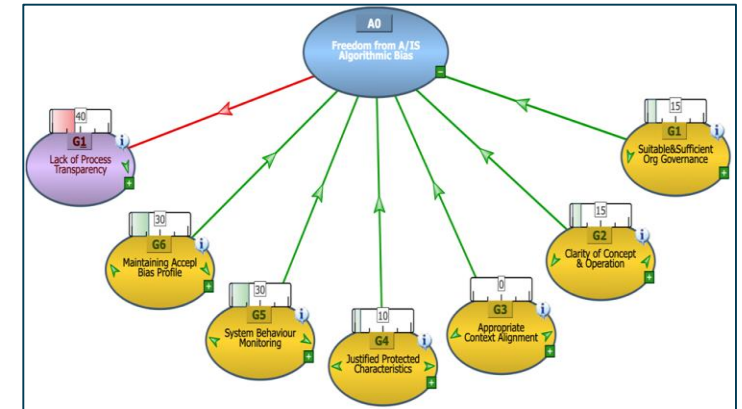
A0
Freedom from A/IS Algorithmic Bias

40
G1
Lack of Process Transparency

15
G1
Suitable&Sufficient Org Governance

30
G6
Maintaining Accepl Bias Profile

15
G2
Clarity of Concept & Operation

30
G5
System Behaviour Monitoring

10
G4
Justified Protected Characteristics

0
G3
Appropriate Context Alignment